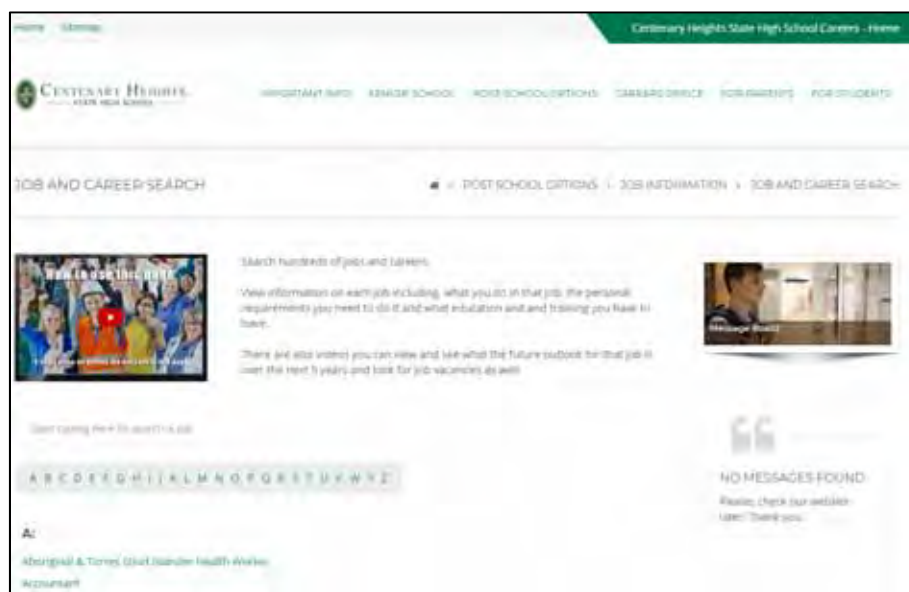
Home Sitemap

Centenary Heights State High School Careers - Home

CENTENARY HEIGHTS STATE HIGH SCHOOL

IMPORTANT INFO SENIOR SCHOOL POST SCHOOL OPTIONS CAREERS OFFICE FOR PARENTS FOR STUDENTS

JOB AND CAREER SEARCH

POST SCHOOL OPTIONS > JOB INFORMATION > JOB AND CAREER SEARCH

How to use this page

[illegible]

Search hundreds of jobs and careers.

View information on each job including, what you do in that job, the personal requirements you need to do it and what education and and training you have to have.

There are also videos you can view and see what the future outlook for that job is over the next 5 years and look for job vacancies as well.

Message Board

Start typing here to search a job

A B C D E F G H I J K L M N O P Q R S T U V W Y Z

NO MESSAGES FOUND

Please, check our website later! Thank you.

A:

Aboriginal & Torres Strait Islander Health Worker

Accountant